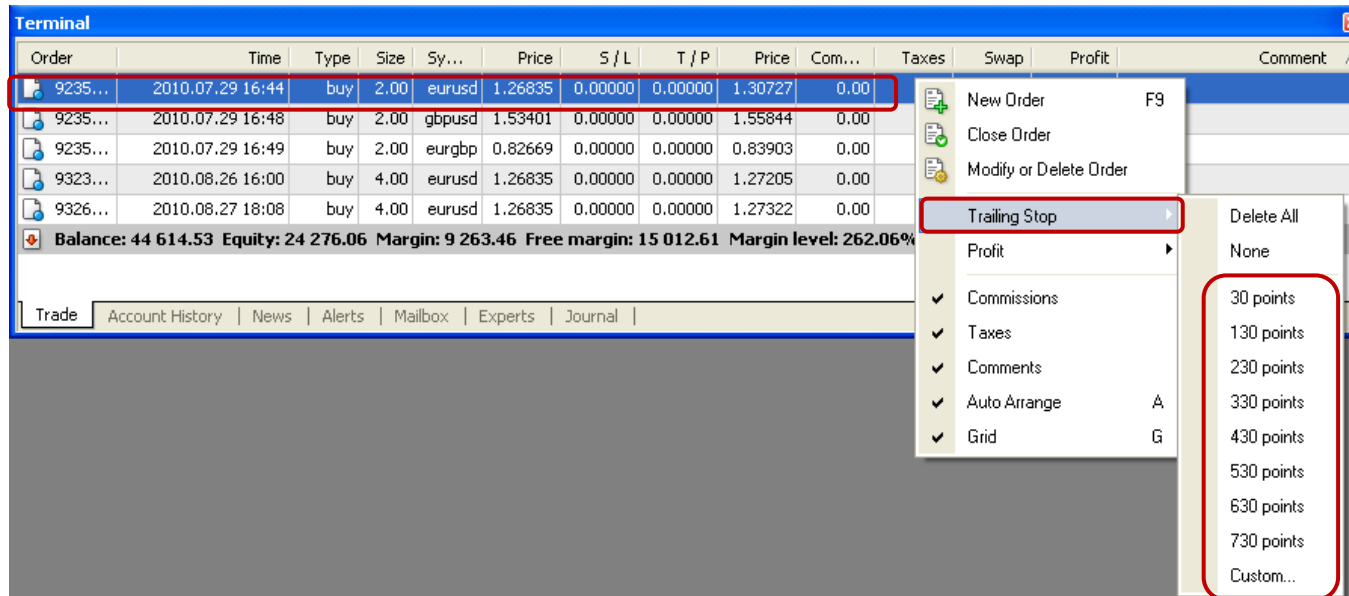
Terminal

| Order | Time | Type | Size | Sy... | Price | S / L | T / P | Price | Com... | Taxes | Swap | Profit | Comment |
|---|---|---|---|---|---|---|---|---|---|---|---|---|---|
| 9235... | 2010.07.29 16:44 | buy | 2.00 | eurusd | 1.26835 | 0.00000 | 0.00000 | 1.30727 | 0.00 | | | | |
| 9235... | 2010.07.29 16:48 | buy | 2.00 | gbpusd | 1.53401 | 0.00000 | 0.00000 | 1.55844 | 0.00 | | | | |
| 9235... | 2010.07.29 16:49 | buy | 2.00 | eurgbp | 0.82669 | 0.00000 | 0.00000 | 0.83903 | 0.00 | | | | |
| 9323... | 2010.08.26 16:00 | buy | 4.00 | eurusd | 1.26835 | 0.00000 | 0.00000 | 1.27205 | 0.00 | | | | |
| 9326... | 2010.08.27 18:08 | buy | 4.00 | eurusd | 1.26835 | 0.00000 | 0.00000 | 1.27322 | 0.00 | | | | |

Balance: 44 614.53 Equity: 24 276.06 Margin: 9 263.46 Free margin: 15 012.61 Margin level: 262.06%

Trade | Account History | News | Alerts | Mailbox | Experts | Journal

New Order F9
Close Order
Modify or Delete Order
Trailing Stop
Profit
Commissions
Taxes
Comments
Auto Arrange A
Grid G

Delete All
None
30 points
130 points
230 points
330 points
430 points
530 points
630 points
730 points
Custom...